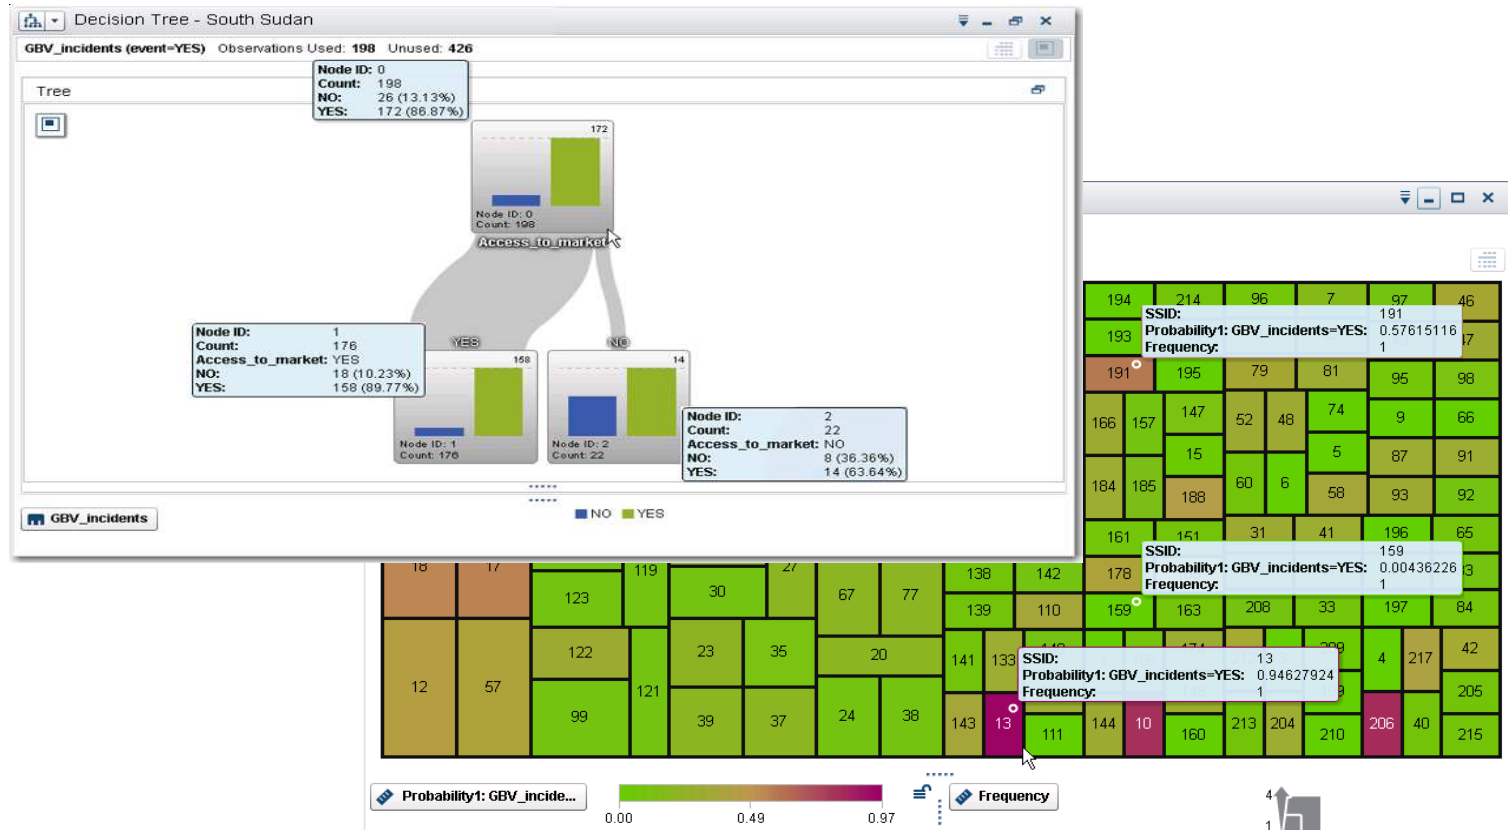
Decision Tree - South Sudan

GBV_incidents (event=YES) Observations Used: 198 Unused: 426

Tree

Node ID: 0
Count: 198
NO: 26 (13.13%)
YES: 172 (86.87%)

172
Node ID: 0
Count: 198
Access_to_market

Node ID: 1
Count: 176
Access_to_market: YES
NO: 18 (10.23%)
YES: 158 (89.77%)

YES
NO

158
Node ID: 1
Count: 176

14
Node ID: 2
Count: 22

Node ID: 2
Count: 22
Access_to_market: NO
NO: 8 (36.36%)
YES: 14 (63.64%)

GBV_incidents

NO YES

194 214 96 7 97 46
SSID: 191
Probability1: GBV_incidents=YES: 0.57615116
Frequency: 1
193 47
191 195 79 81 95 98
166 157 147 52 48 74 9 66
15 5 87 91
184 185 188 60 6 58 93 92
161 151 31 41 196 65
SSID: 159
Probability1: GBV_incidents=YES: 0.00436226
Frequency: 1
18 17 119 27
123 30 67 77 138 142 178
139 110 159 163 208 33 197 84
12 57 122 121 23 35 20 141 133
SSID: 13
Probability1: GBV_incidents=YES: 0.94627924
Frequency: 1
4 217 42
205
99 39 37 24 38 143 13 111 144 10 160 213 204 210 206 40 215

Probability1: GBV_incide...
0.00 0.49 0.97
Frequency
4
1